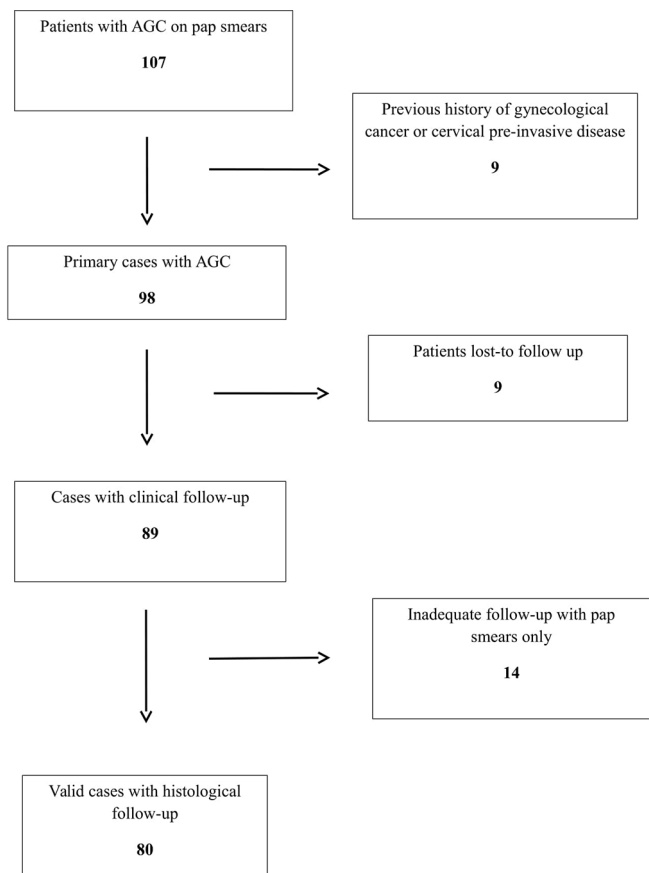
Patients with AGC on pap smears

107

Previous history of gynecological cancer or cervical pre-invasive disease

9

Primary cases with AGC

98

Patients lost-to follow up

9

Cases with clinical follow-up

89

Inadequate follow-up with pap smears only

14

Valid cases with histological follow-up

80